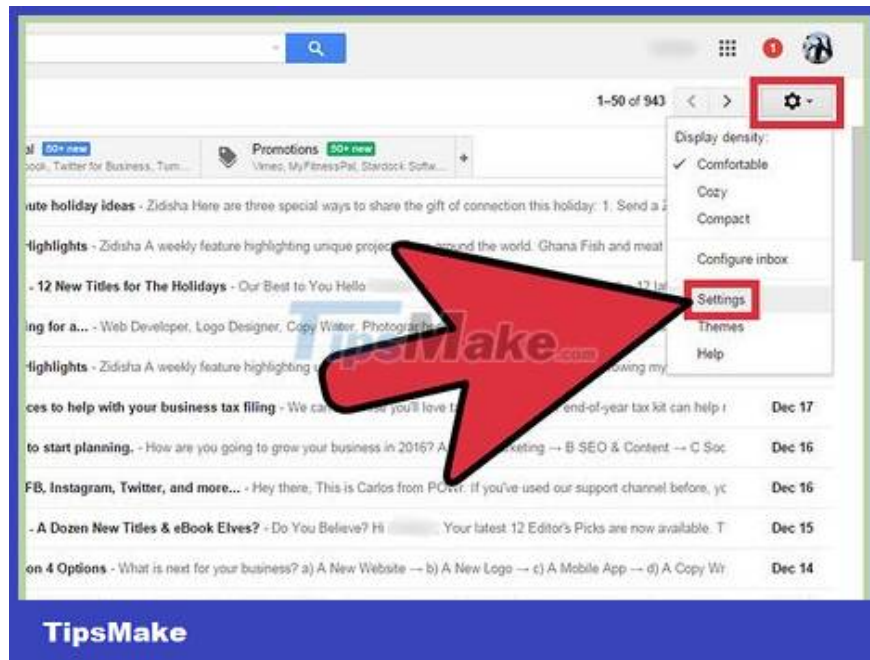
1

1–50 of 943

al 50+ new
ook, Twitter for Business, Tum...

Promotions 50+ new
Vimeo, MyFitnessPal, Stardock Softw...

+

Display density:
✓ Comfortable
Cozy
Compact
Configure inbox
Settings
Themes
Help

ute holiday ideas - Zidisha Here are three special ways to share the gift of connection this holiday: 1. Send a 2

Highlights - Zidisha A weekly feature highlighting unique projec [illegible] round the world. Ghana Fish and meat

- 12 New Titles for The Holidays - Our Best to You Hello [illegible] 12 la

ing for a... - Web Developer, Logo Designer, Copy Writer, Photograph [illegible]

Highlights - Zidisha A weekly feature highlighting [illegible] owing my

ces to help with your business tax filing - We ca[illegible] you'll love t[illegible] end-of-year tax kit can help r Dec 17

to start planning. - How are you going to grow your business in 2016? A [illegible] keting → B SEO & Content → C Soc Dec 16

FB, Instagram, Twitter, and more... - Hey there, This is Carlos from POW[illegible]. If you've used our support channel before, yc Dec 16

- A Dozen New Titles & eBook Elves? - Do You Believe? Hi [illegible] Your latest 12 Editor's Picks are now available. T Dec 15

on 4 Options - What is next for your business? a) A New Website → b) A New Logo → c) A Mobile App → d) A Copy Wr Dec 14

TipsMake.com

TipsMake